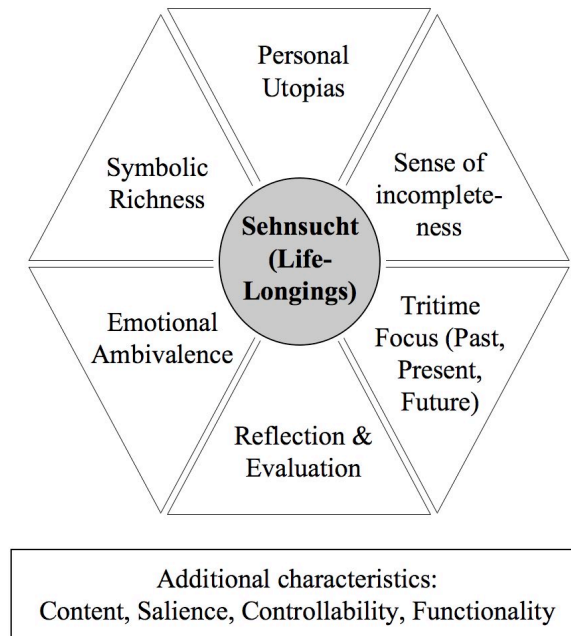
Personal Utopias

Sense of incompleteness

Tritime Focus (Past, Present, Future)

Reflection & Evaluation

Emotional Ambivalence

Symbolic Richness

Sehnsucht (Life-Longings)

Additional characteristics:
Content, Salience, Controllability, Functionality